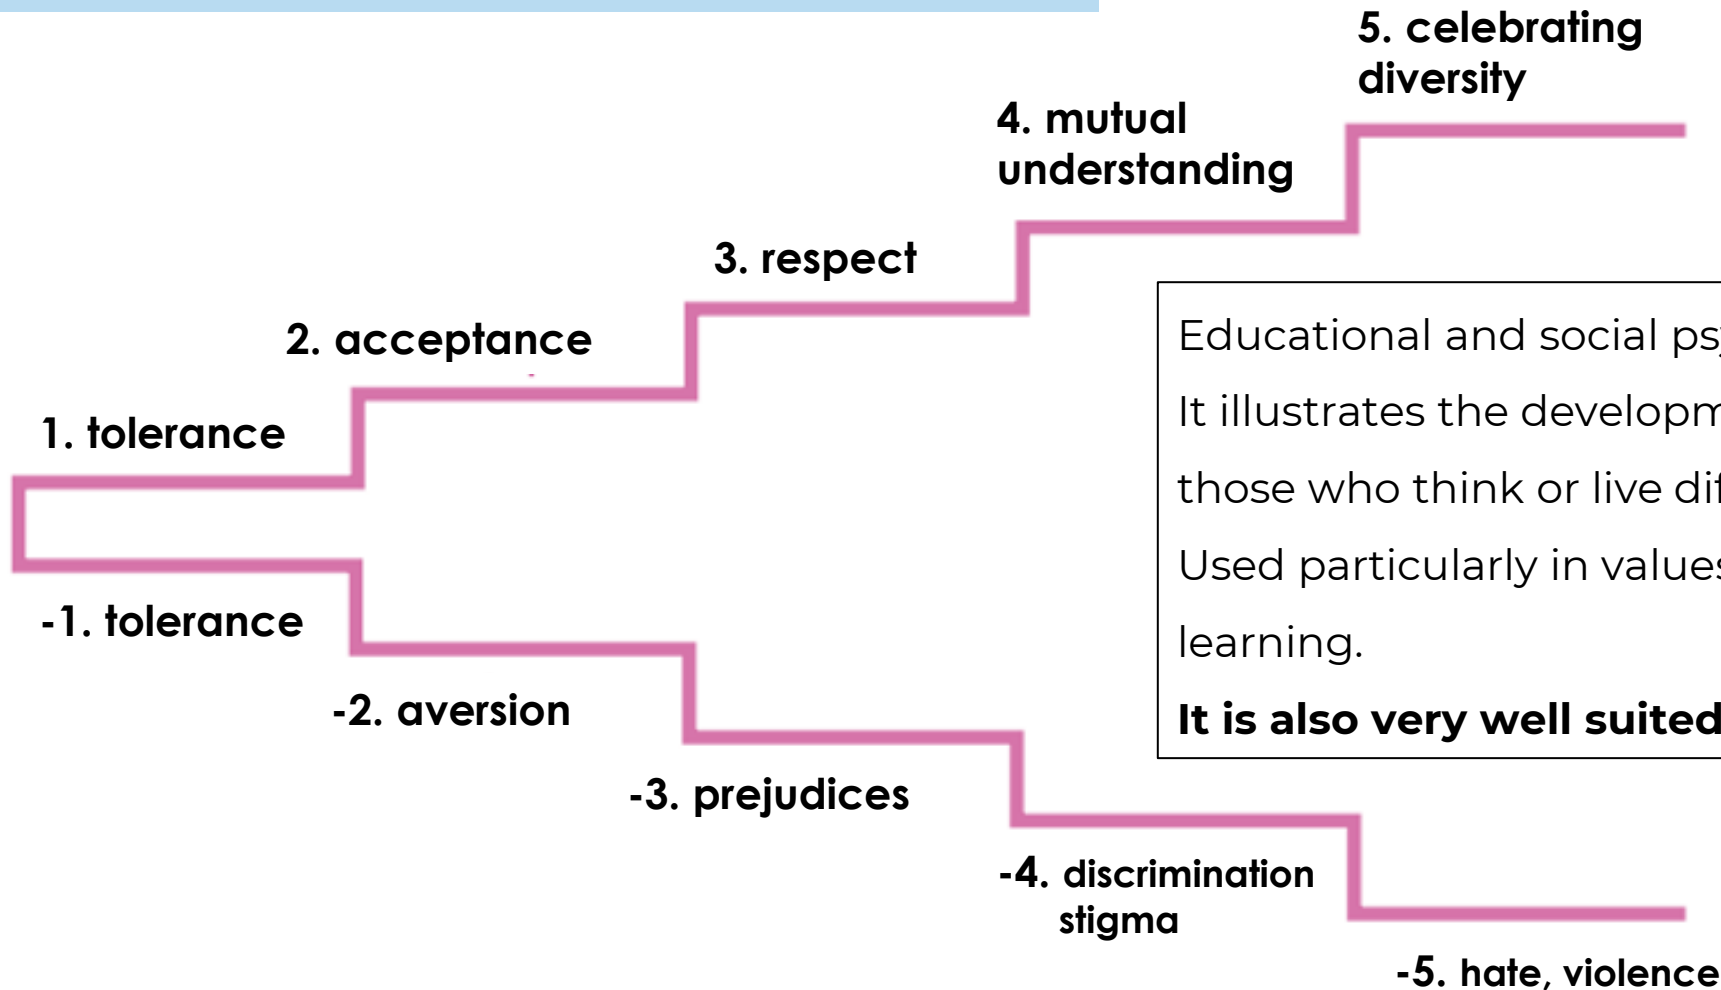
5. celebrating diversity

4. mutual understanding

3. respect

2. acceptance

1. tolerance

-1. tolerance

-2. aversion

-3. prejudices

-4. discrimination stigma

-5. hate, violence

Educational and social ps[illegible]
It illustrates the developm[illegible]
those who think or live di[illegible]
Used particularly in value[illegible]
learning.
**It is also very well suited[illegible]**